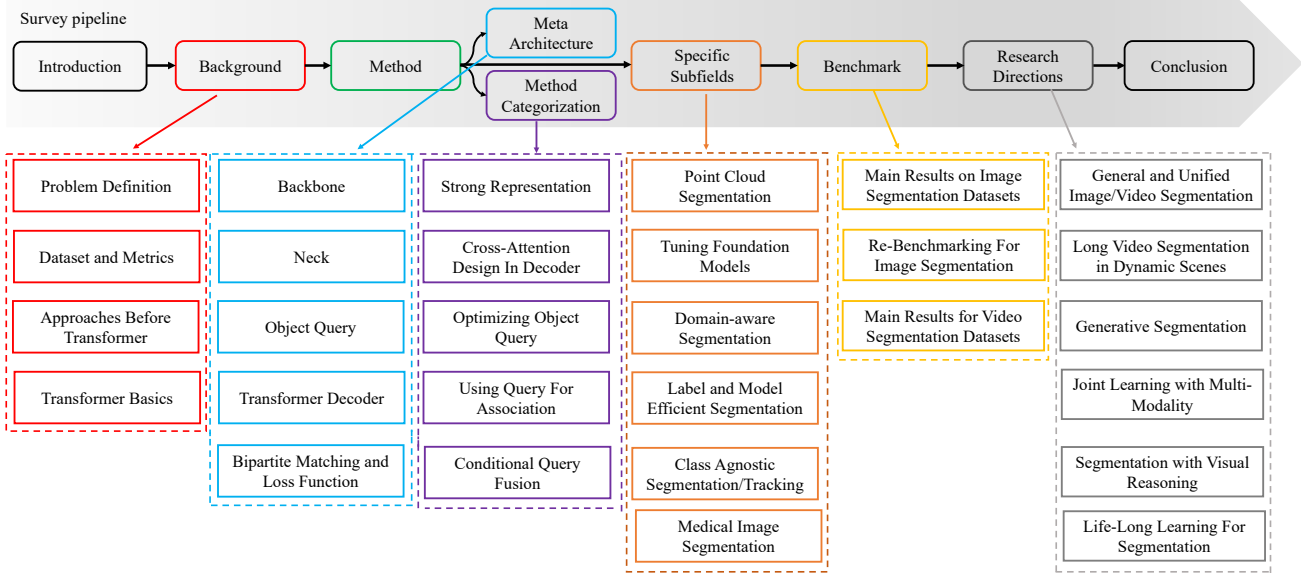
Survey pipeline

Introduction

Background

Method

Meta Architecture

Method Categorization

Specific Subfields

Benchmark

Research Directions

Conclusion

Problem Definition

Dataset and Metrics

Approaches Before Transformer

Transformer Basics

Backbone

Neck

Object Query

Transformer Decoder

Bipartite Matching and Loss Function

Strong Representation

Cross-Attention Design In Decoder

Optimizing Object Query

Using Query For Association

Conditional Query Fusion

Point Cloud Segmentation

Tuning Foundation Models

Domain-aware Segmentation

Label and Model Efficient Segmentation

Class Agnostic Segmentation/Tracking

Medical Image Segmentation

Main Results on Image Segmentation Datasets

Re-Benchmarking For Image Segmentation

Main Results for Video Segmentation Datasets

General and Unified Image/Video Segmentation

Long Video Segmentation in Dynamic Scenes

Generative Segmentation

Joint Learning with Multi-Modality

Segmentation with Visual Reasoning

Life-Long Learning For Segmentation